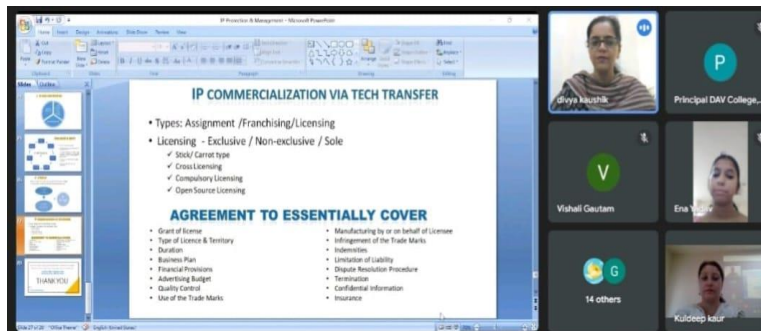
IP Protection & Management - Microsoft PowerPoint

Slides Outline

THANK YOU

IP COMMERCIALIZATION VIA TECH TRANSFER

• Types: Assignment /Franchising/Licensing

• Licensing - Exclusive / Non-exclusive / Sole

✓ Stick/ Carrot type
✓ Cross Licensing
✓ Compulsory Licensing
✓ Open Source Licensing

AGREEMENT TO ESSENTIALLY COVER

• Grant of license
• Type of Licence & Territory
• Duration
• Business Plan
• Financial Provisions
• Advertising Budget
• Quality Control
• Use of the Trade Marks

• Manufacturing by or on behalf of Licensee
• Infringement of the Trade Marks
• Indemnities
• Limitation of Liability
• Dispute Resolution Procedure
• Termination
• Confidential Information
• Insurance

divya kaushik

P
Principal DAV College,...

V
Vishali Gautam

Ena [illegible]

G
14 others

Kuldeep kaur